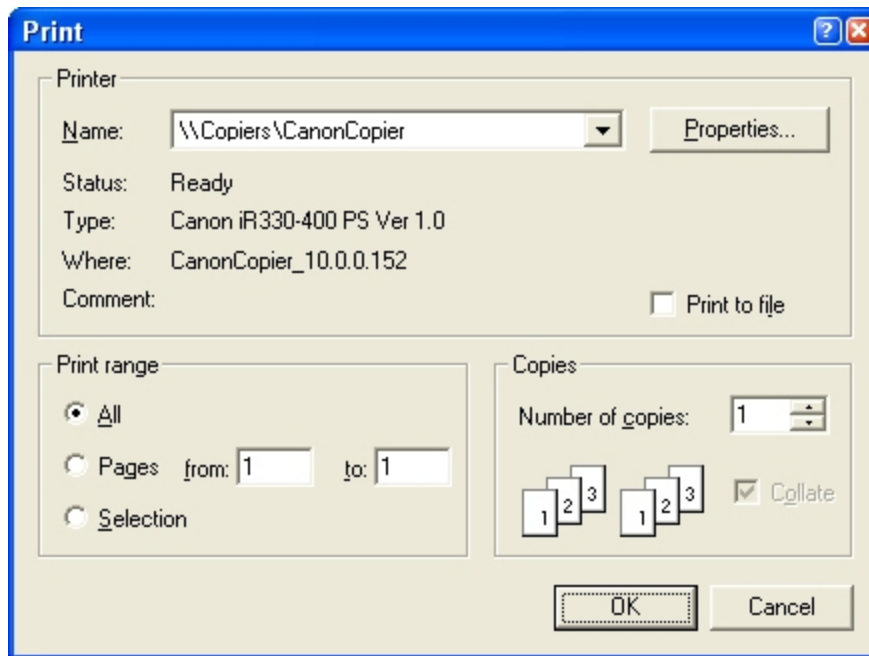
Print

Printer

Name: \\Copiers\CanonCopier

Properties...

Status: Ready

Type: Canon iR330-400 PS Ver 1.0

Where: CanonCopier_10.0.0.152

Comment:

Print to file

Print range

All

Pages from: 1 to: 1

Selection

Copies

Number of copies: 1

1 2 3 1 2 3

Collate

OK

Cancel